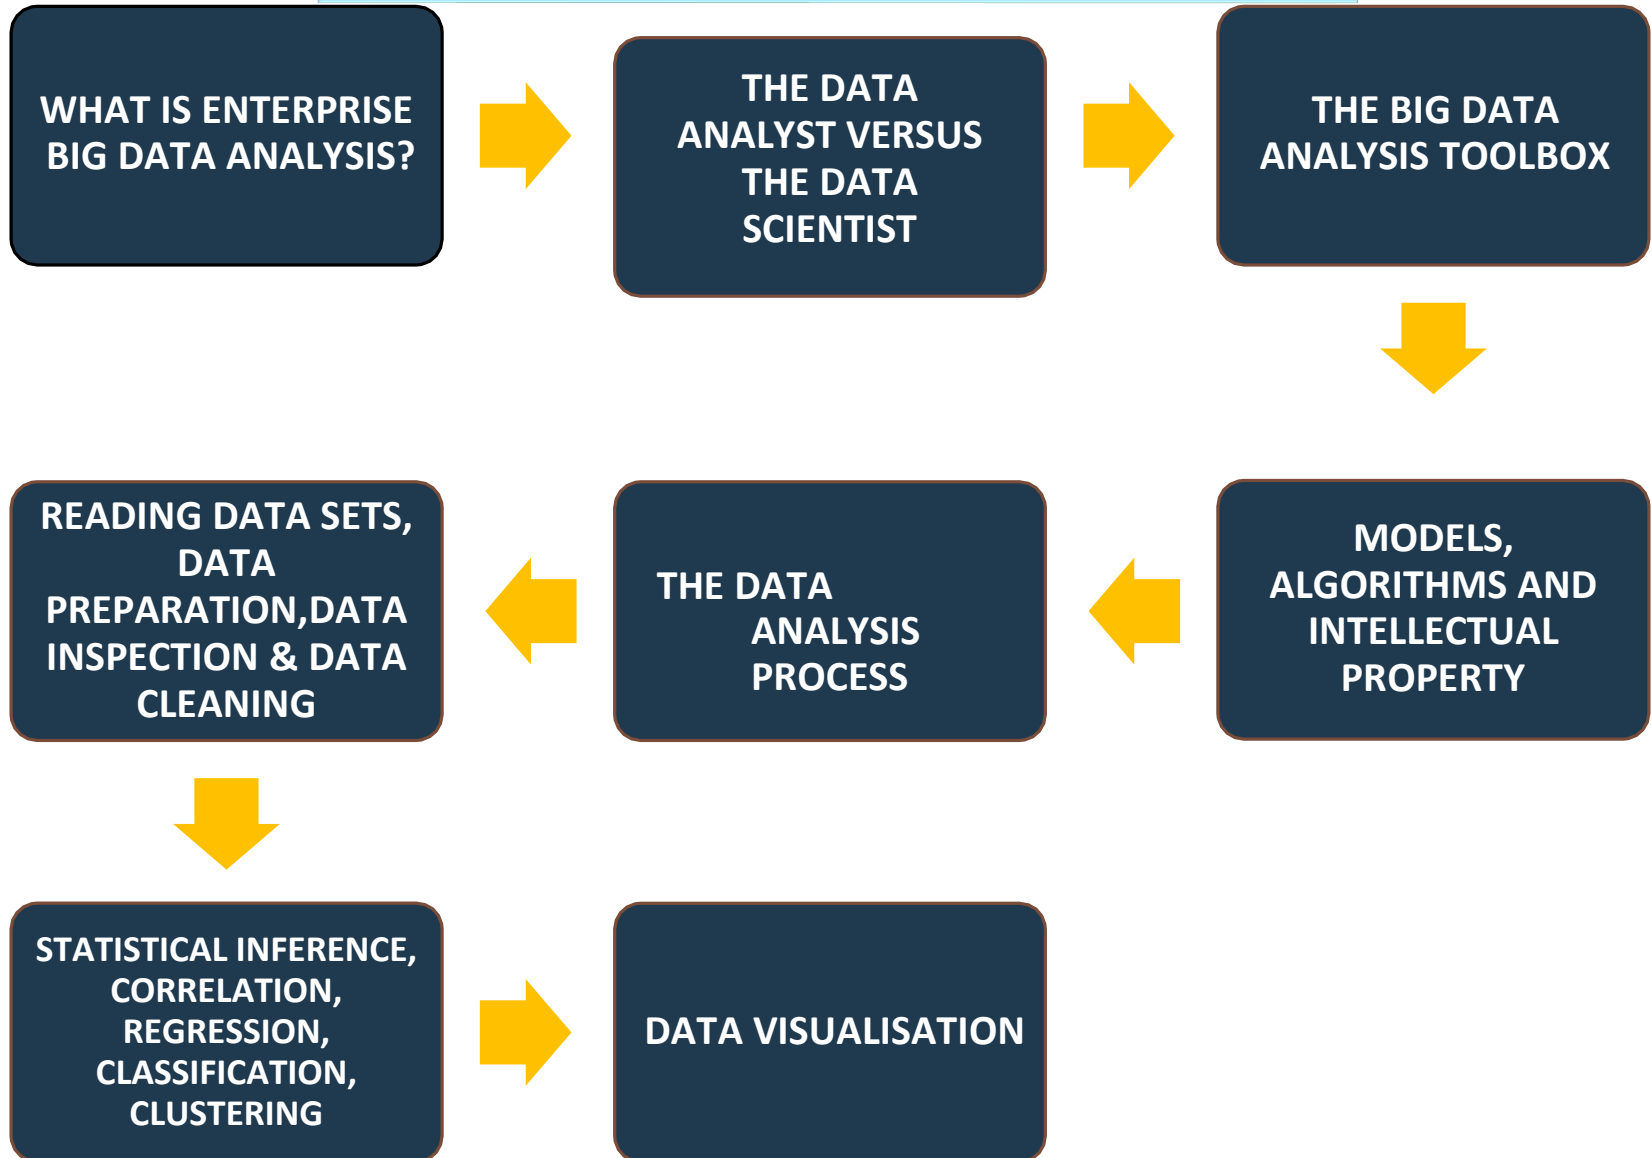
WHAT IS ENTERPRISE BIG DATA ANALYSIS?

THE DATA ANALYST VERSUS THE DATA SCIENTIST

THE BIG DATA ANALYSIS TOOLBOX

MODELS, ALGORITHMS AND INTELLECTUAL PROPERTY

THE DATA ANALYSIS PROCESS

READING DATA SETS, DATA PREPARATION,DATA INSPECTION & DATA CLEANING

STATISTICAL INFERENCE, CORRELATION, REGRESSION, CLASSIFICATION, CLUSTERING

DATA VISUALISATION